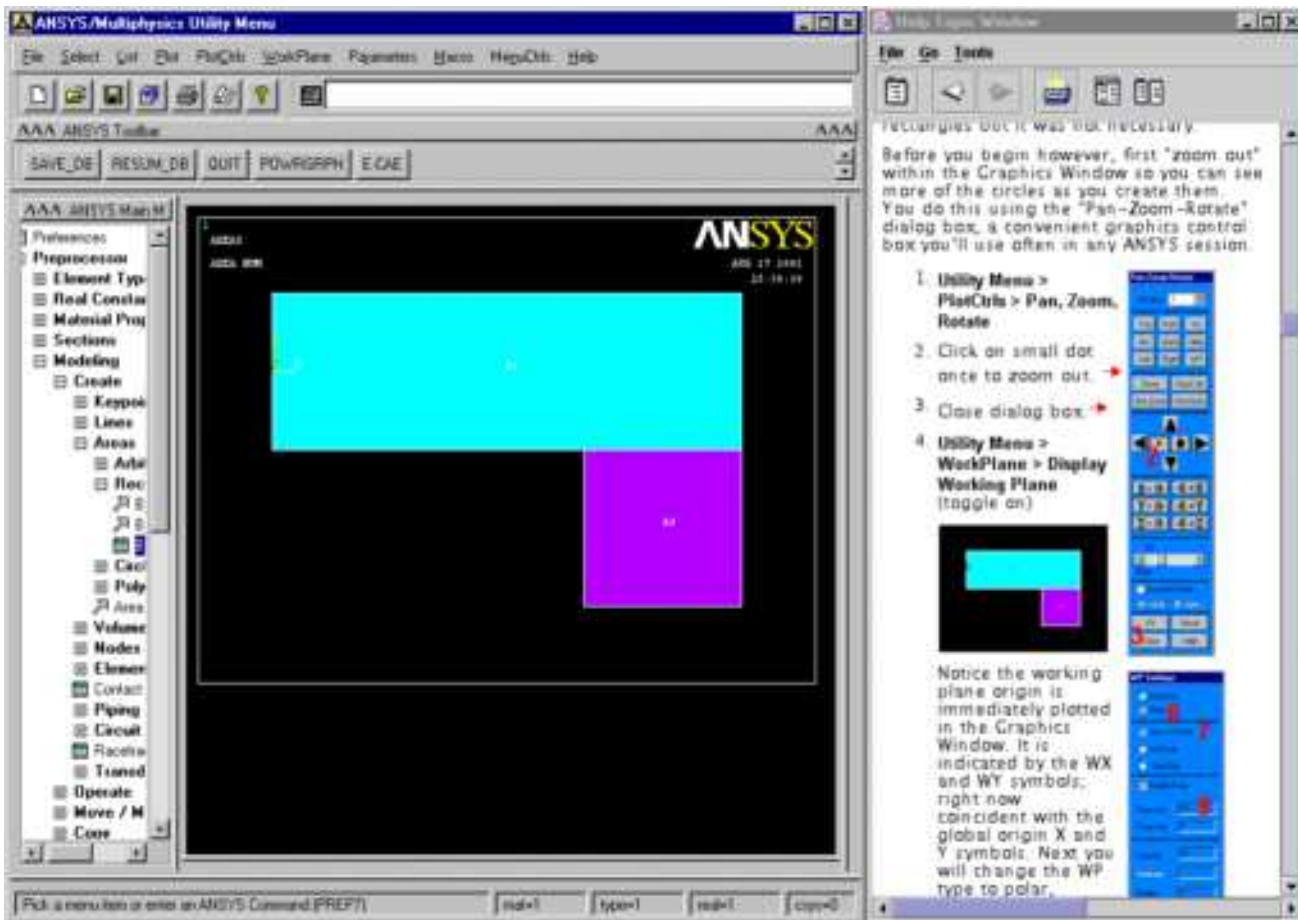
ANSYS/Multiphysics Utility Menu

File Select List Plot PlotCtrls WorkPlane Parameters Macro MenuCtrls Help

AAA ANSYS Toolbar

SAVE_DB RESUM_DB QUIT POWRGRPH E.CAE

AAA ANSYS Main M

Preferences
Preprocessor
Element Typ
Real Consta
Material Pro
Sections
Modeling
Create
Keypoi
Lines
Areas
Arbi
Rec
Circ
Poly
Area
Volume
Nodes
Elemen
Contact
Piping
Circuit
Racetra
Transd
Operate
Move / M
Copy

AREAS
AREA NUM

ANSYS

A1
A2

Pick a menu item or enter an ANSYS Command (PREP7)

mat=1 type=1 real=1 csys=0

Help Topic Window

File Go Tools

rectangles but it was not necessary.

Before you begin however, first "zoom out" within the Graphics Window so you can see more of the circles as you create them. You do this using the "Pan-Zoom-Rotate" dialog box, a convenient graphics control box you'll use often in any ANSYS session.

1. Utility Menu > PlotCtrls > Pan, Zoom, Rotate

2. Click on small dot once to zoom out.

3. Close dialog box.

4. Utility Menu > WorkPlane > Display Working Plane (toggle on)

Notice the working plane origin is immediately plotted in the Graphics Window. It is indicated by the WX and WY symbols; right now coincident with the global origin X and Y symbols. Next you will change the WP type to polar,

3
6
7
8